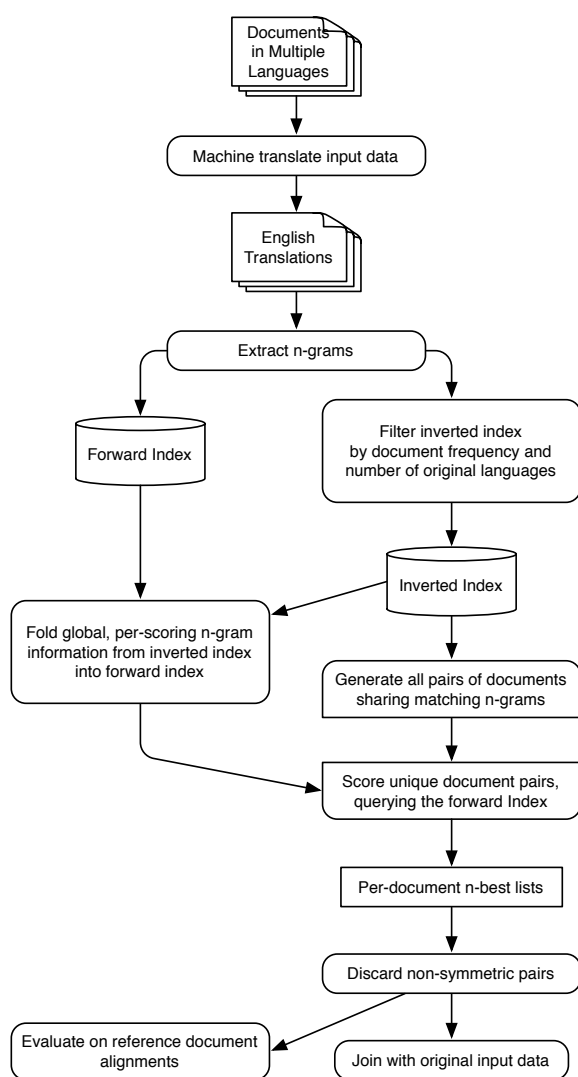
Documents in Multiple Languages

Machine translate input data

English Translations

Extract n-grams

Forward Index

Filter inverted index by document frequency and number of original languages

Inverted Index

Fold global, per-scoring n-gram information from inverted index into forward index

Generate all pairs of documents sharing matching n-grams

Score unique document pairs, querying the forward Index

Per-document n-best lists

Discard non-symmetric pairs

Evaluate on reference document alignments

Join with original input data